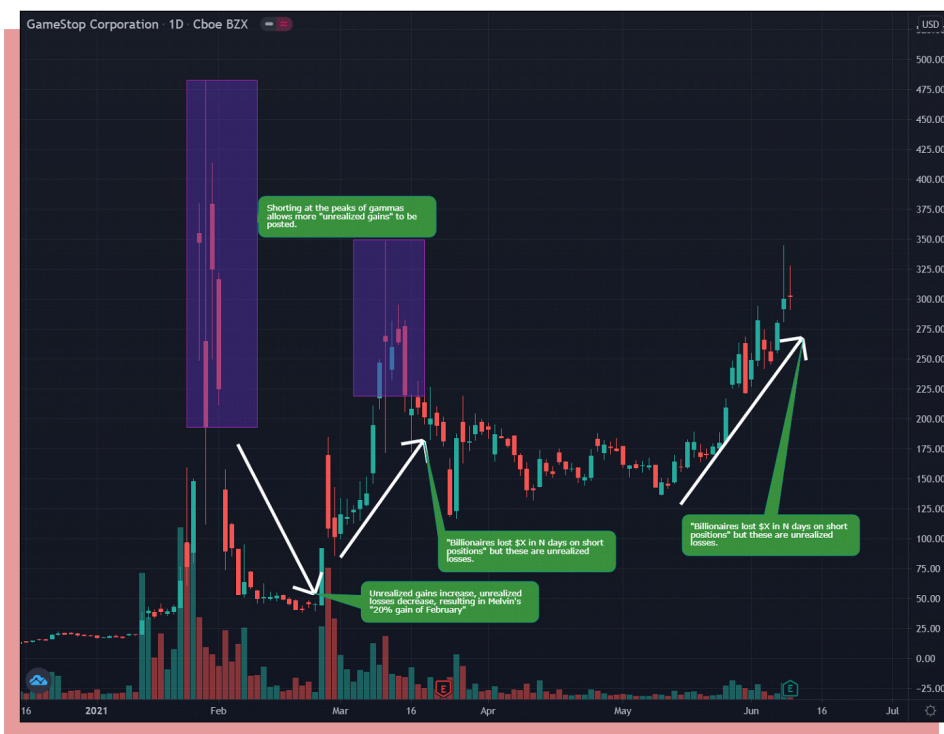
GameStop Corporation · 1D · Cboe BZX

USD

500.00
475.00
450.00
425.00
400.00
375.00
350.00
325.00
300.00
275.00
250.00
225.00
200.00
175.00
150.00
125.00
100.00
75.00
50.00
25.00
0.00
-25.00

Shorting at the peaks of gammas allows more "unrealized gains" to be posted.

"Billionaires lost $X in N days on short positions" but these are unrealized losses.

"Billionaires lost $X in N days on short positions" but these are unrealized losses.

Unrealized gains increase, unrealized losses decrease, resulting in Melvin's "20% gain of February"

E

E

16 2021 Feb Mar 16 Apr May Jun 16 Jul